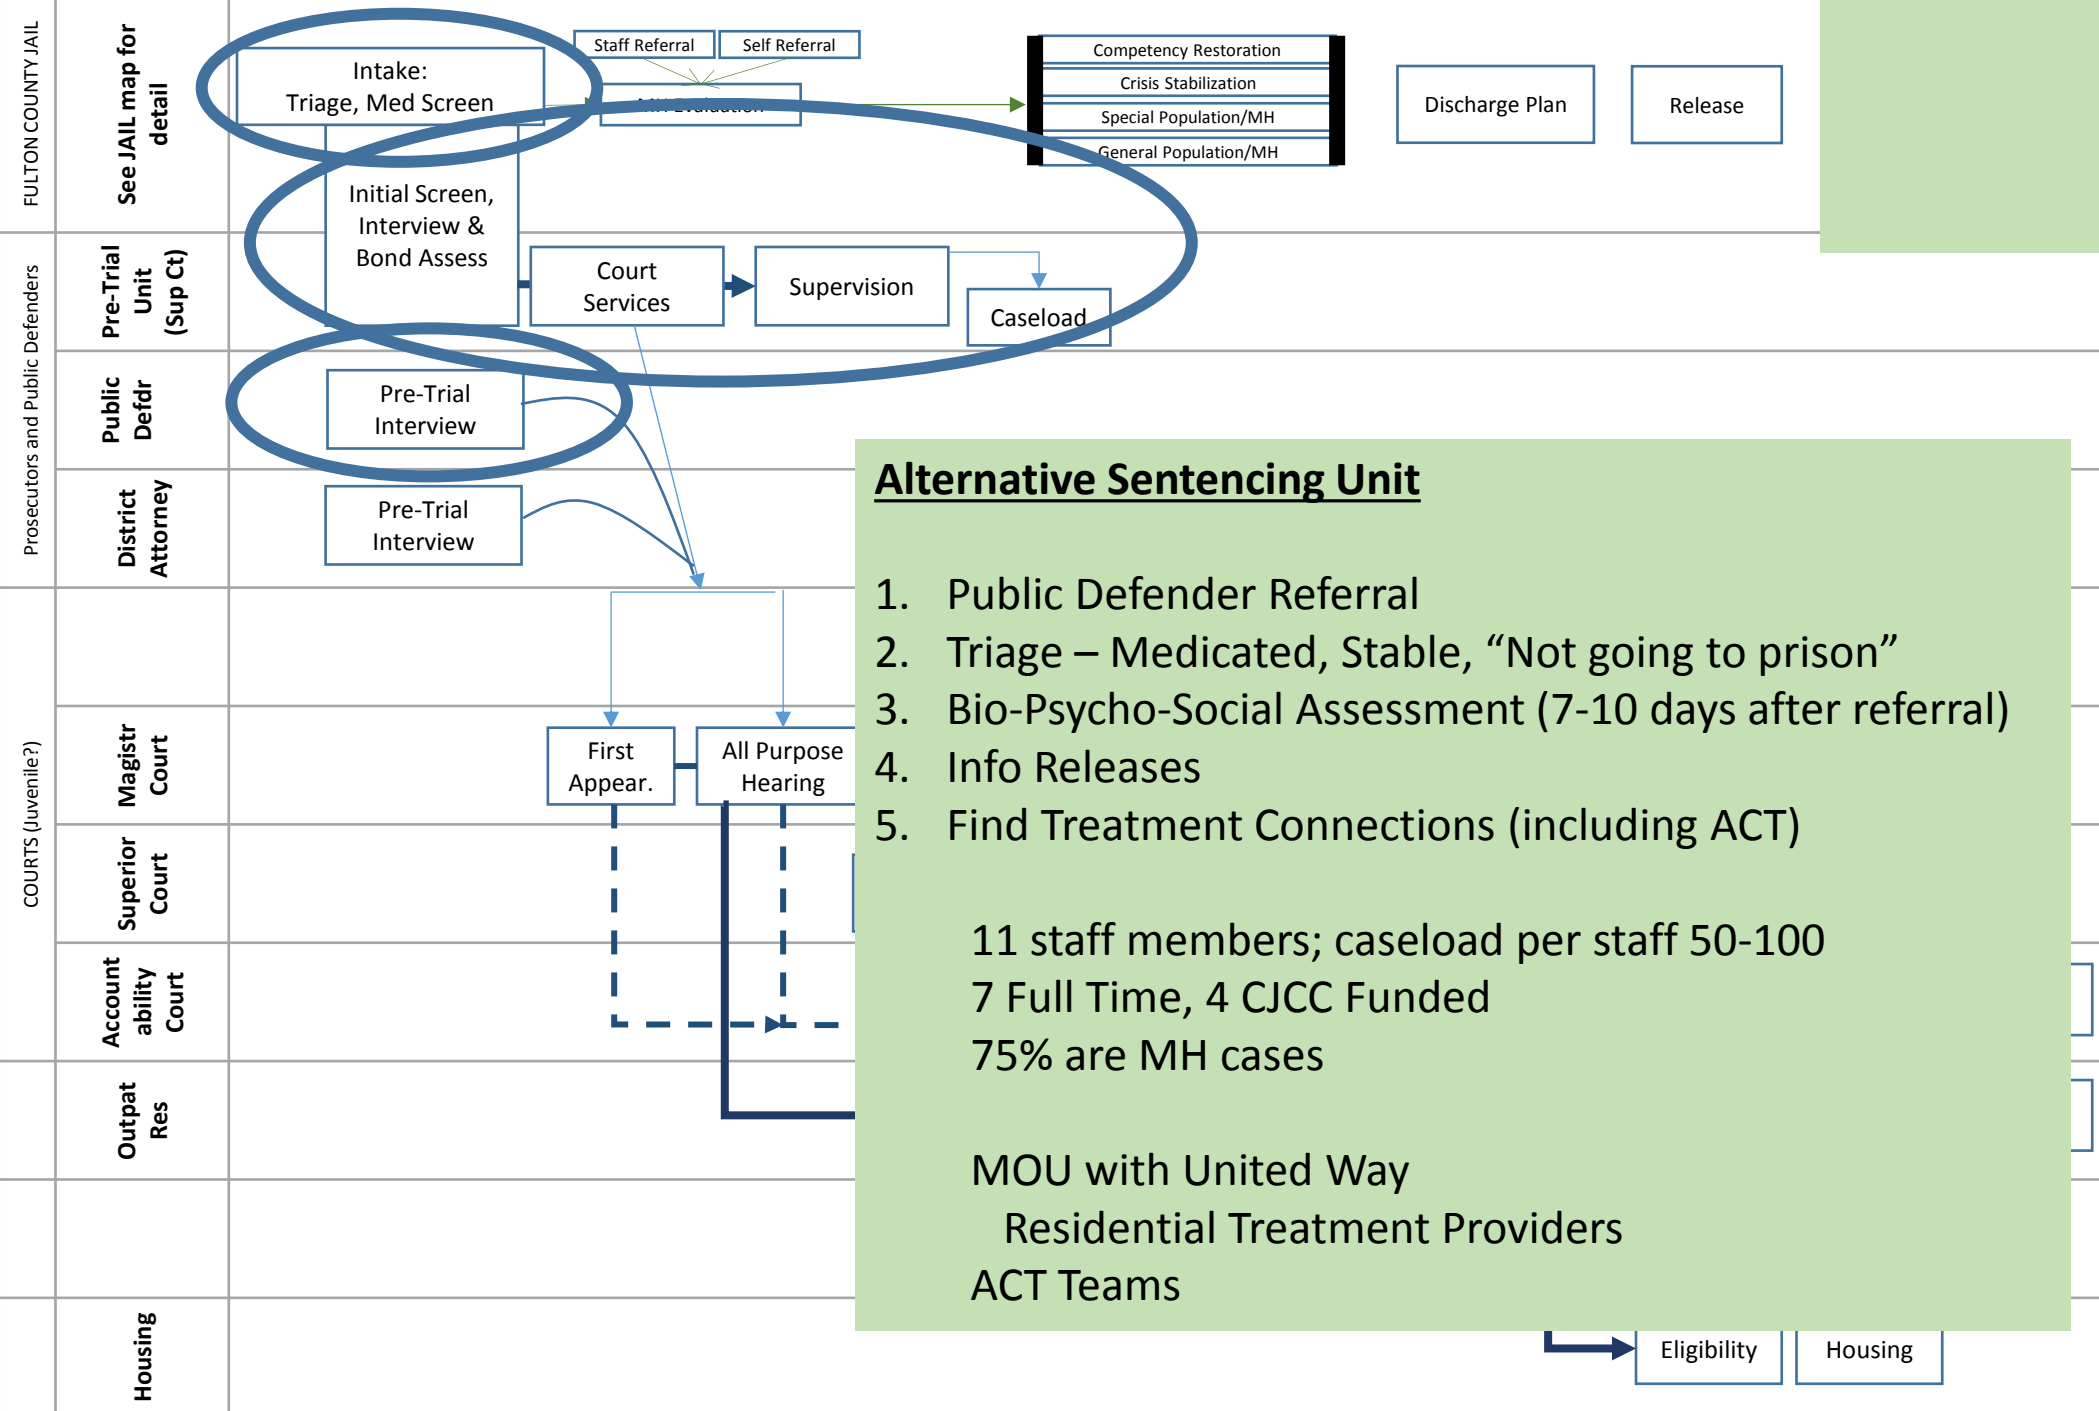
FULTON COUNTY JAIL

See JAIL map for detail

Intake:
Triage, Med Screen

Staff Referral

Self Referral

MH Evaluation

Competency Restoration

Crisis Stabilization

Special Population/MH

General Population/MH

Discharge Plan

Release

Prosecutors and Public Defenders

Pre-Trial Unit (Sup Ct)

Initial Screen, Interview & Bond Assess

Court Services

Supervision

Caseload

Public Defdr

Pre-Trial Interview

District Attorney

Pre-Trial Interview

COURTS (Juvenile?)

Magistr Court

First Appear.

All Purpose Hearing

Superior Court

Account ability Court

Outpat Res

Housing

**Alternative Sentencing Unit**

1. Public Defender Referral
2. Triage – Medicated, Stable, “Not going to prison”
3. Bio-Psycho-Social Assessment (7-10 days after referral)
4. Info Releases
5. Find Treatment Connections (including ACT)

11 staff members; caseload per staff 50-100
7 Full Time, 4 CJCC Funded
75% are MH cases

MOU with United Way
Residential Treatment Providers
ACT Teams

Eligibility

Housing